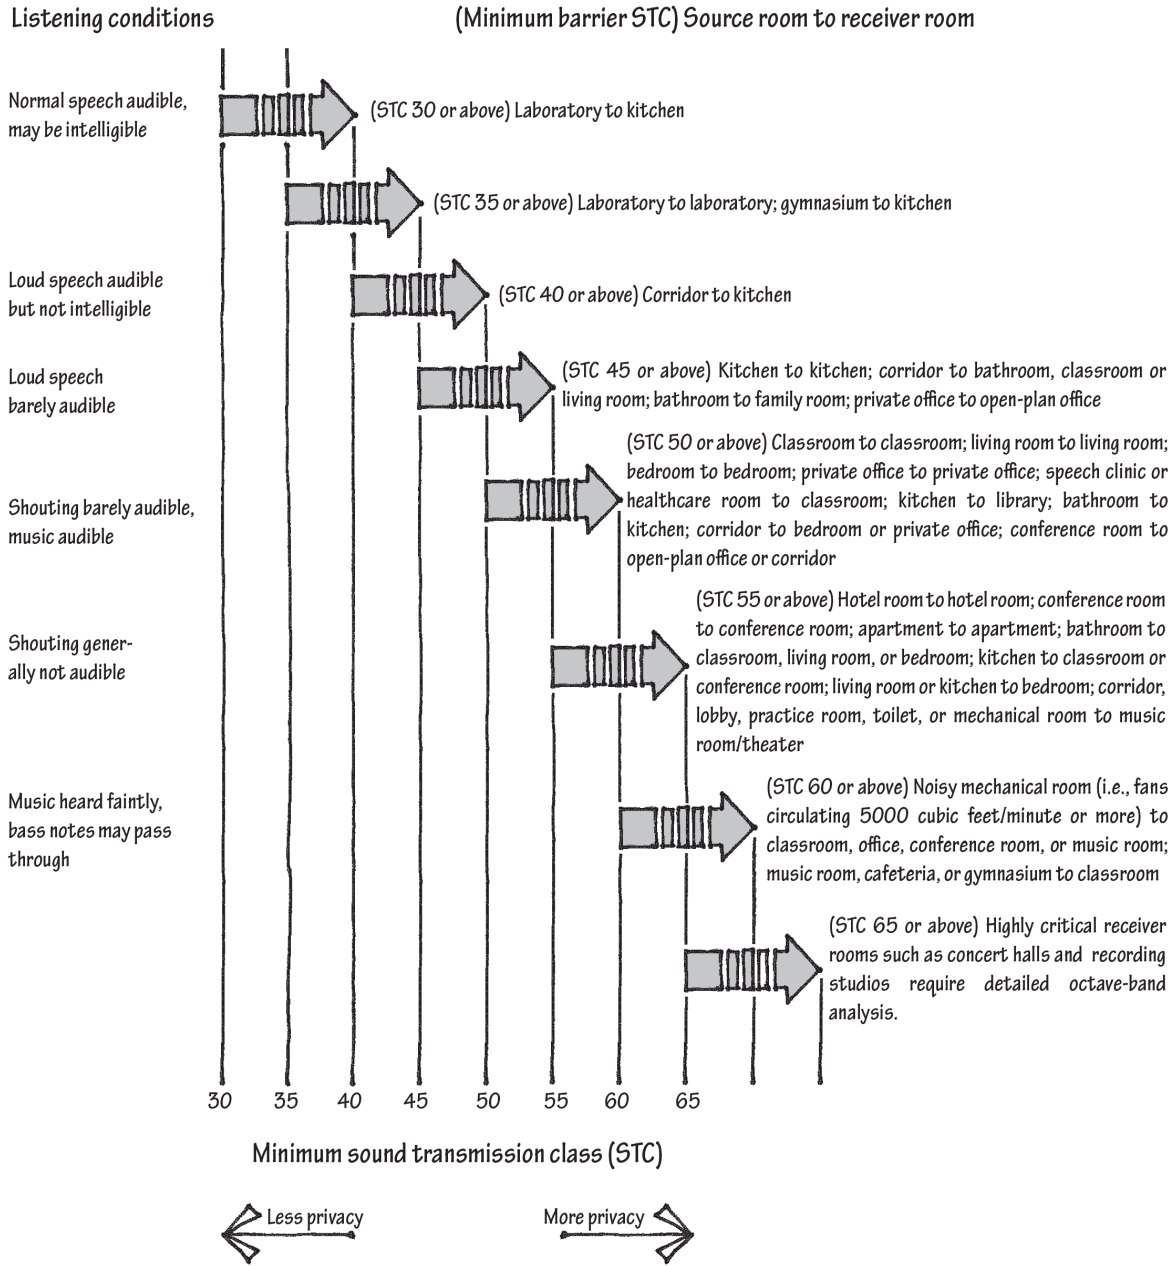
Listening conditions

(Minimum barrier STC) Source room to receiver room

Normal speech audible, may be intelligible

(STC 30 or above) Laboratory to kitchen

(STC 35 or above) Laboratory to laboratory; gymnasium to kitchen

Loud speech audible but not intelligible

(STC 40 or above) Corridor to kitchen

Loud speech barely audible

(STC 45 or above) Kitchen to kitchen; corridor to bathroom, classroom or living room; bathroom to family room; private office to open-plan office

Shouting barely audible, music audible

(STC 50 or above) Classroom to classroom; living room to living room; bedroom to bedroom; private office to private office; speech clinic or healthcare room to classroom; kitchen to library; bathroom to kitchen; corridor to bedroom or private office; conference room to open-plan office or corridor

Shouting generally not audible

(STC 55 or above) Hotel room to hotel room; conference room to conference room; apartment to apartment; bathroom to classroom, living room, or bedroom; kitchen to classroom or conference room; living room or kitchen to bedroom; corridor, lobby, practice room, toilet, or mechanical room to music room/theater

Music heard faintly, bass notes may pass through

(STC 60 or above) Noisy mechanical room (i.e., fans circulating 5000 cubic feet/minute or more) to classroom, office, conference room, or music room; music room, cafeteria, or gymnasium to classroom

(STC 65 or above) Highly critical receiver rooms such as concert halls and recording studios require detailed octave-band analysis.

30 35 40 45 50 55 60 65

Minimum sound transmission class (STC)

Less privacy

More privacy